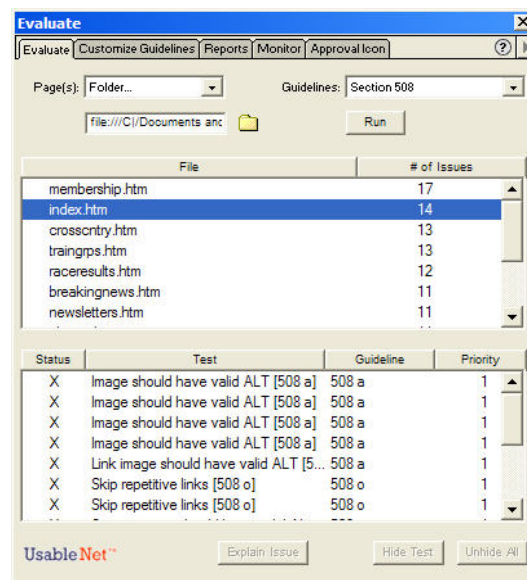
Evaluate

Evaluate | Customize Guidelines | Reports | Monitor | Approval Icon

Page(s): Folder...

Guidelines: Section 508

file:///C|/Documents and

Run

| File | # of Issues |
|---|---|
| membership.htm | 17 |
| index.htm | 14 |
| crosscntry.htm | 13 |
| traingrps.htm | 13 |
| raceresults.htm | 12 |
| breakingnews.htm | 11 |
| newsletters.htm | 11 |

| Status | Test | Guideline | Priority |
|---|---|---|---|
| X | Image should have valid ALT [508 a] | 508 a | 1 |
| X | Image should have valid ALT [508 a] | 508 a | 1 |
| X | Image should have valid ALT [508 a] | 508 a | 1 |
| X | Image should have valid ALT [508 a] | 508 a | 1 |
| X | Link image should have valid ALT [5... | 508 a | 1 |
| X | Skip repetitive links [508 o] | 508 o | 1 |
| X | Skip repetitive links [508 o] | 508 o | 1 |

UsableNet™

Explain Issue

Hide Test

Unhide All